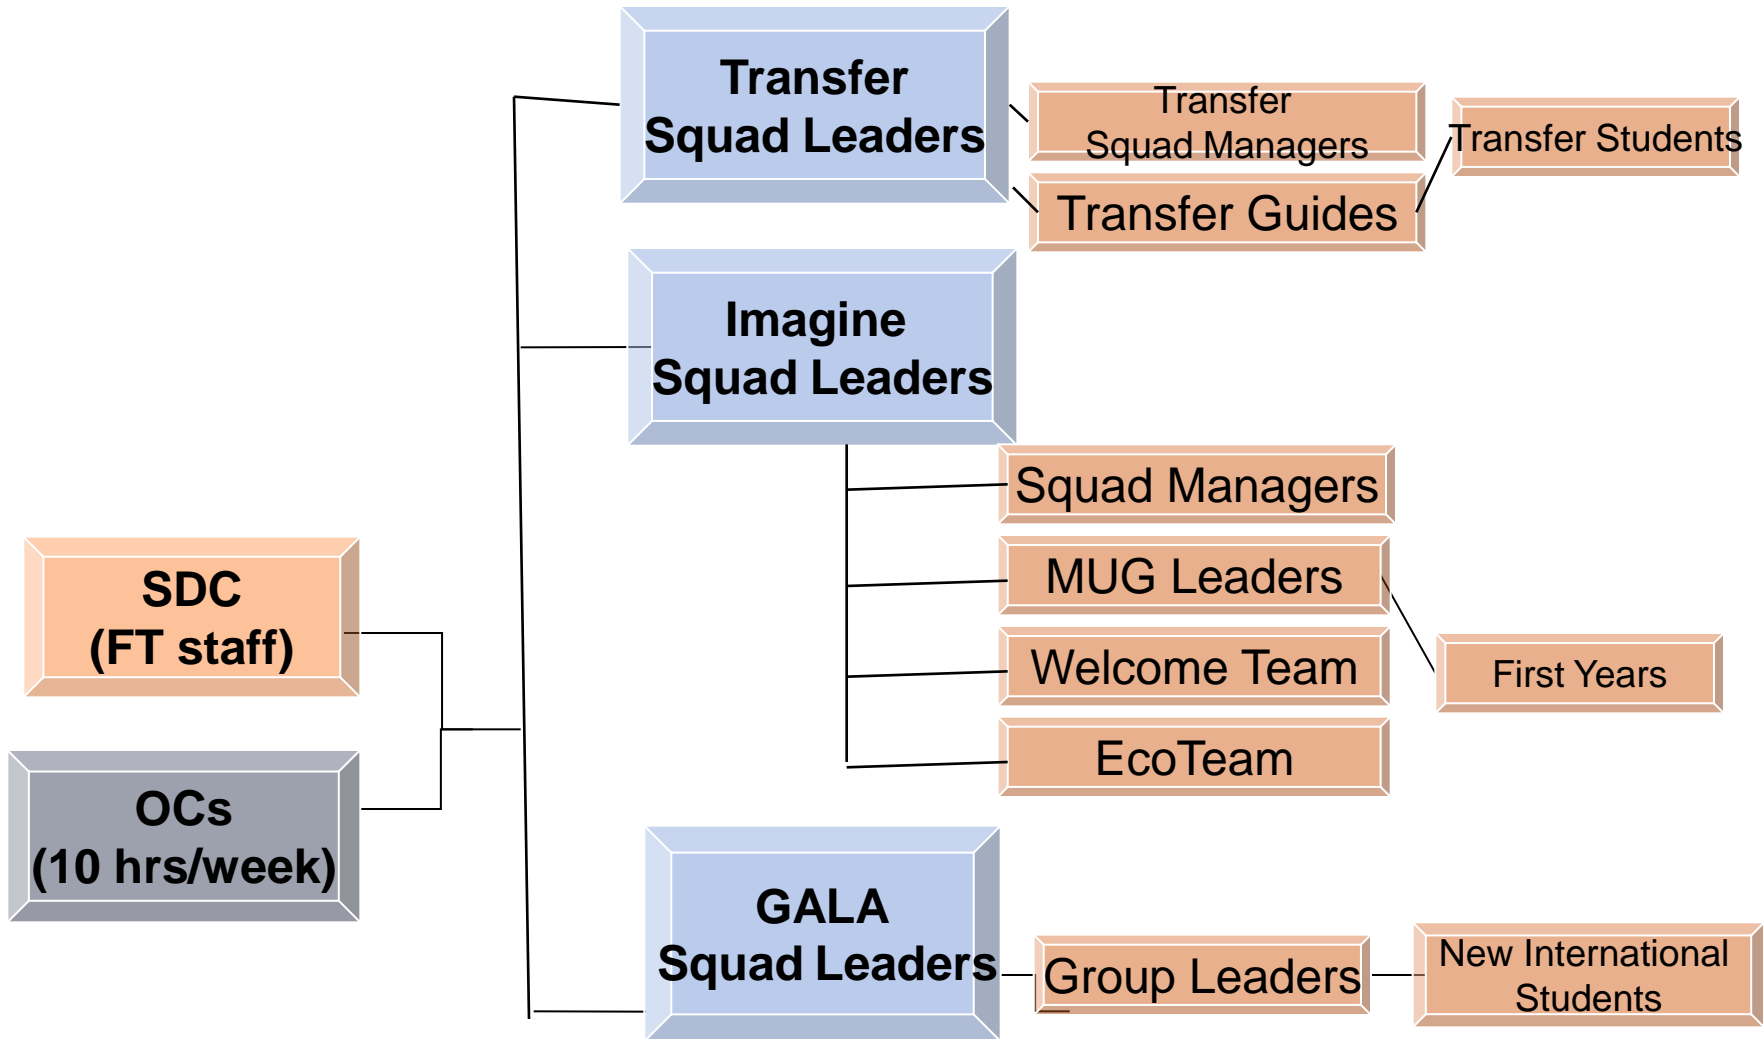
Transfer Squad Leaders

Transfer Squad Managers

Transfer Students

Transfer Guides

Imagine Squad Leaders

Squad Managers

MUG Leaders

First Years

Welcome Team

EcoTeam

SDC (FT staff)

OCs (10 hrs/week)

GALA Squad Leaders

Group Leaders

New International Students